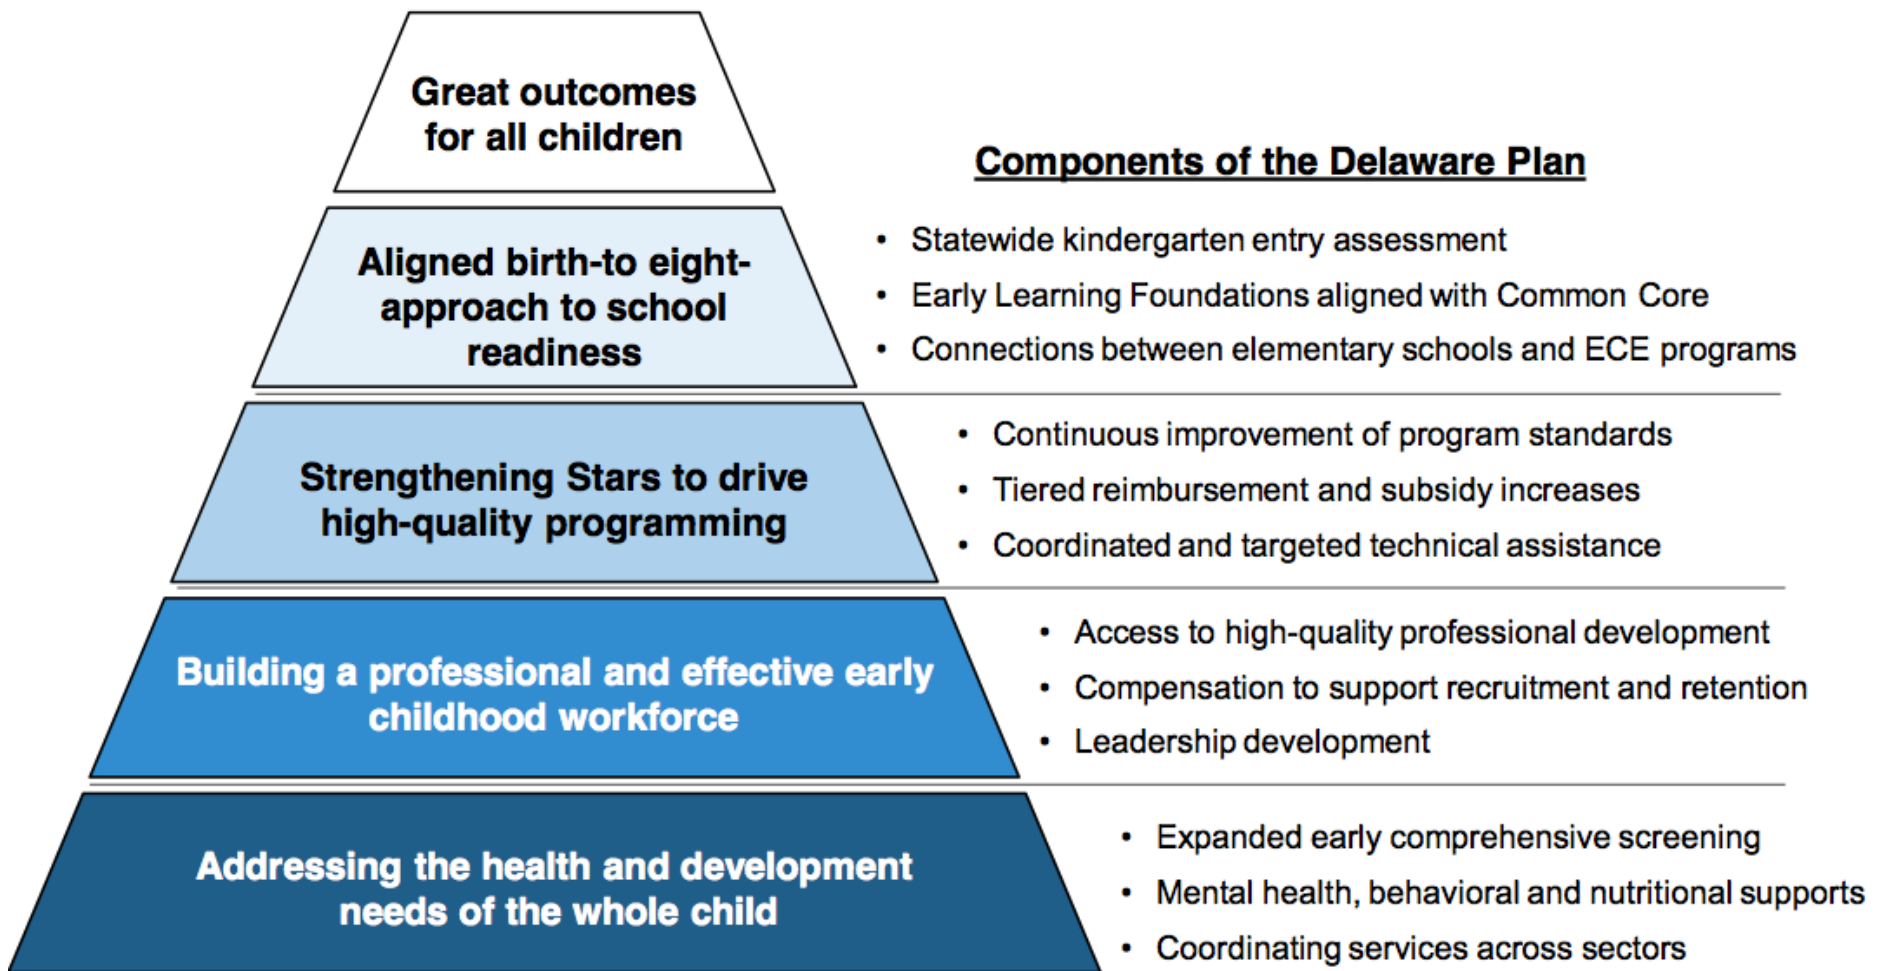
Great outcomes for all children

Components of the Delaware Plan

Aligned birth-to eight-approach to school readiness

- Statewide kindergarten entry assessment
- Early Learning Foundations aligned with Common Core
- Connections between elementary schools and ECE programs

Strengthening Stars to drive high-quality programming

- Continuous improvement of program standards
- Tiered reimbursement and subsidy increases
- Coordinated and targeted technical assistance

Building a professional and effective early childhood workforce

- Access to high-quality professional development
- Compensation to support recruitment and retention
- Leadership development

Addressing the health and development needs of the whole child

- Expanded early comprehensive screening
- Mental health, behavioral and nutritional supports
- Coordinating services across sectors